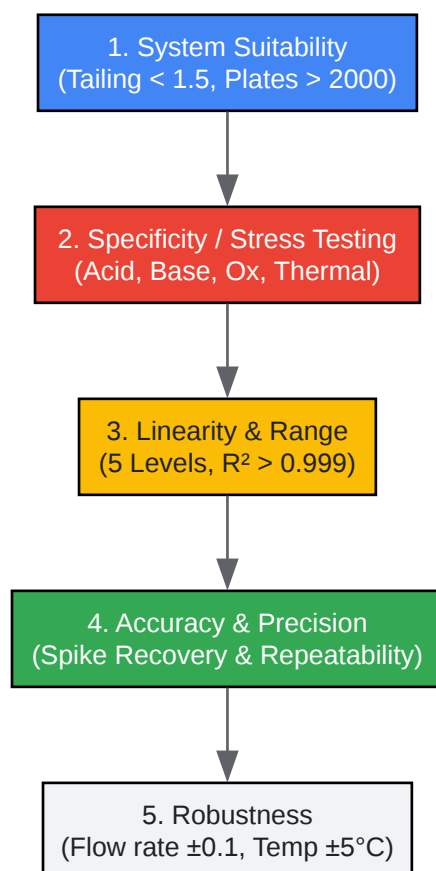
1. System Suitability
(Tailing < 1.5, Plates > 2000)

2. Specificity / Stress Testing
(Acid, Base, Ox, Thermal)

3. Linearity & Range
(5 Levels, $R^2 > 0.999$)

4. Accuracy & Precision
(Spike Recovery & Repeatability)

5. Robustness
(Flow rate ±0.1, Temp ±5°C)